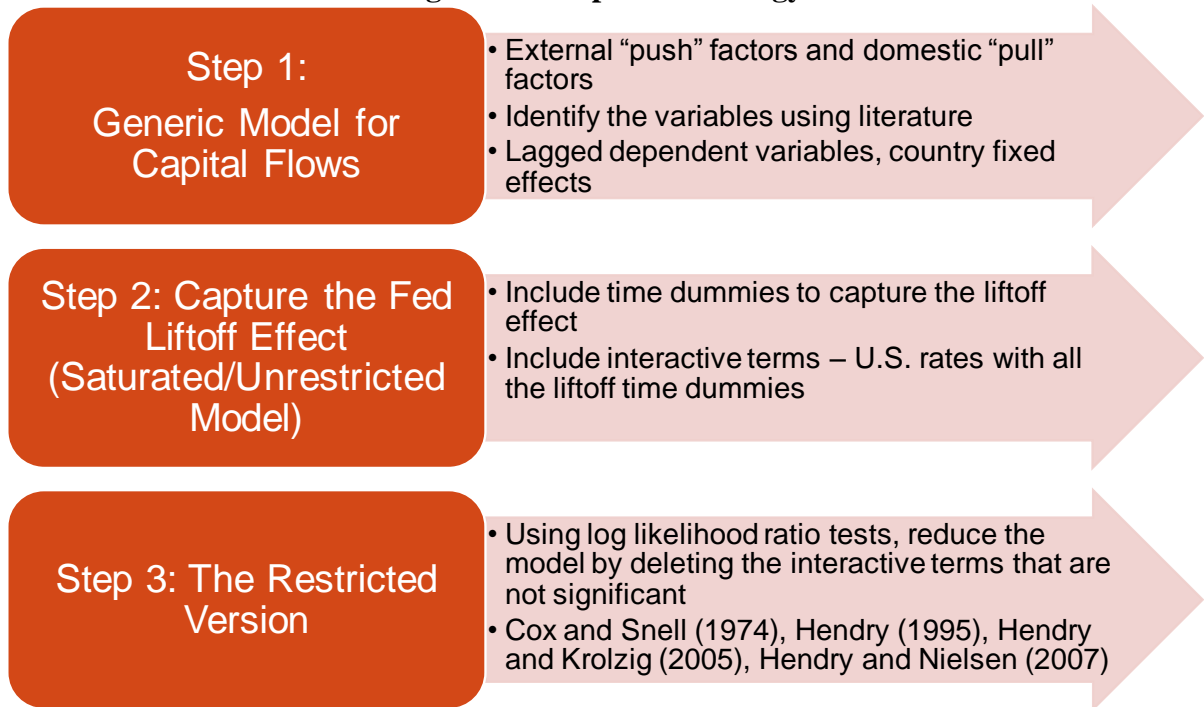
Step 1:
Generic Model for Capital Flows

• External “push” factors and domestic “pull” factors
• Identify the variables using literature
• Lagged dependent variables, country fixed effects

Step 2: Capture the Fed Liftoff Effect (Saturated/Unrestricted Model)

• Include time dummies to capture the liftoff effect
• Include interactive terms – U.S. rates with all the liftoff time dummies

Step 3: The Restricted Version

• Using log likelihood ratio tests, reduce the model by deleting the interactive terms that are not significant
• Cox and Snell (1974), Hendry (1995), Hendry and Krolzig (2005), Hendry and Nielsen (2007)